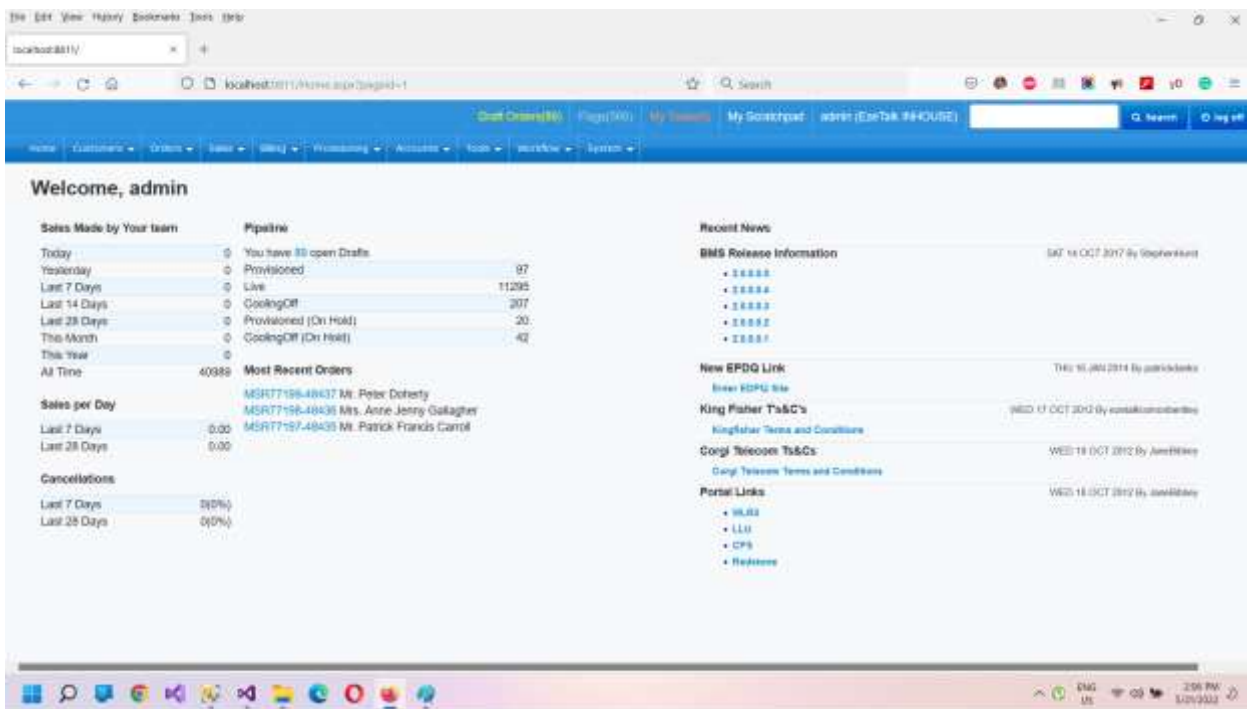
File Edit View History Bookmarks Tools Help

localhost:8811/

localhost:8811/Home.aspx?pageid=1

Search

Draft Orders(80) Flags(500) My Tasks(0) My Scratchpad admin (EzeTalk INHOUSE)

Search Log off

Home Customers Orders Sales Billing Provisioning Accounts Tools Workflow System

Welcome, admin

Sales Made by Your team

| | |
|---|---|
| Today | 0 |
| Yesterday | 0 |
| Last 7 Days | 0 |
| Last 14 Days | 0 |
| Last 28 Days | 0 |
| This Month | 0 |
| This Year | 0 |
| All Time | 40989 |

Sales per Day

| | |
|---|---|
| Last 7 Days | 0.00 |
| Last 28 Days | 0.00 |

Cancellations

| | |
|---|---|
| Last 7 Days | 0(0%) |
| Last 28 Days | 0(0%) |

Pipeline

You have 80 open Drafts

| | |
|---|---|
| Provisioned | 97 |
| Live | 11295 |
| CoolingOff | 207 |
| Provisioned (On Hold) | 20 |
| CoolingOff (On Hold) | 42 |

Most Recent Orders

MSR77198-48437 Mr. Peter Doherty
MSR77198-48436 Mrs. Anne Jenny Gallagher
MSR77197-48435 Mr. Patrick Francis Carroll

Recent News

BMS Release Information SAT 14 OCT 2017 By Stephenhurst

• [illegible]
• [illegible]
• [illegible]
• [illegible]
• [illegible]

New EPDQ Link THU 16 JAN 2014 By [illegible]

Enter EDPQ Site

King Fisher T's&C's WED 17 OCT 2012 By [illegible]

Kingfisher Terms and Conditions

Corgi Telecom Ts&Cs WED 10 OCT 2012 By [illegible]

Corgi Telecom Terms and Conditions

Portal Links WED 10 OCT 2012 By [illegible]

• WLR3
• LLU
• CPS
• Radstone

ENG US 2:56 PM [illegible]